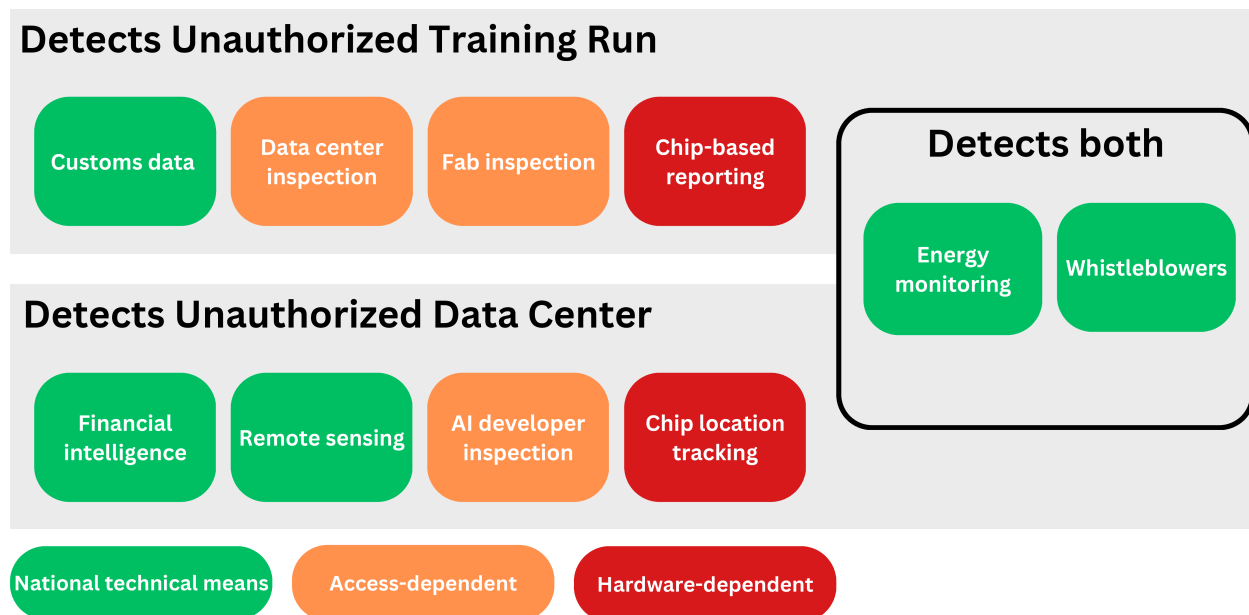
Detects Unauthorized Training Run

Customs data

Data center inspection

Fab inspection

Chip-based reporting

Detects both

Energy monitoring

Whistleblowers

Detects Unauthorized Data Center

Financial intelligence

Remote sensing

AI developer inspection

Chip location tracking

National technical means

Access-dependent

Hardware-dependent